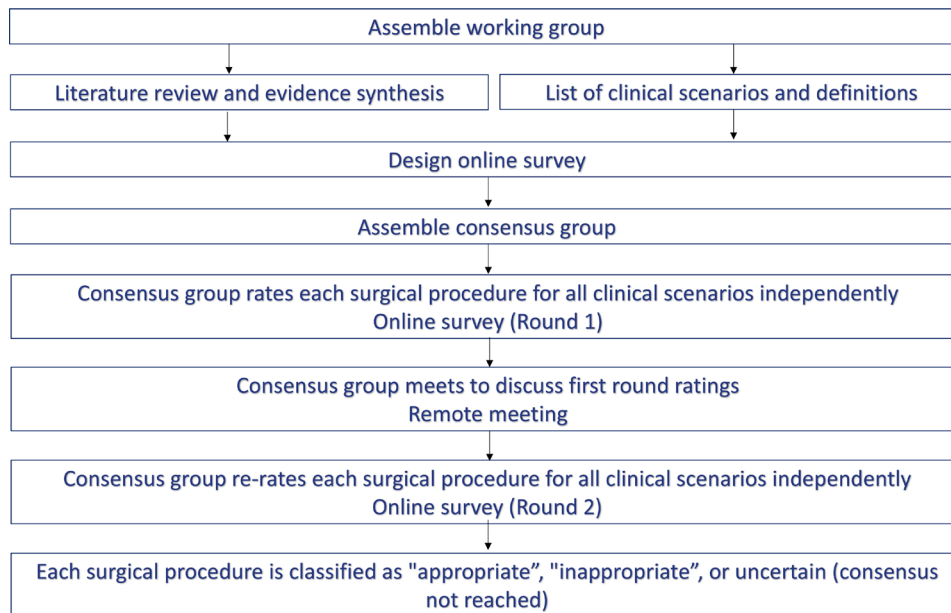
Assemble working group

Literature review and evidence synthesis

List of clinical scenarios and definitions

Design online survey

Assemble consensus group

Consensus group rates each surgical procedure for all clinical scenarios independently
Online survey (Round 1)

Consensus group meets to discuss first round ratings
Remote meeting

Consensus group re-rates each surgical procedure for all clinical scenarios independently
Online survey (Round 2)

Each surgical procedure is classified as "appropriate", "inappropriate", or uncertain (consensus not reached)